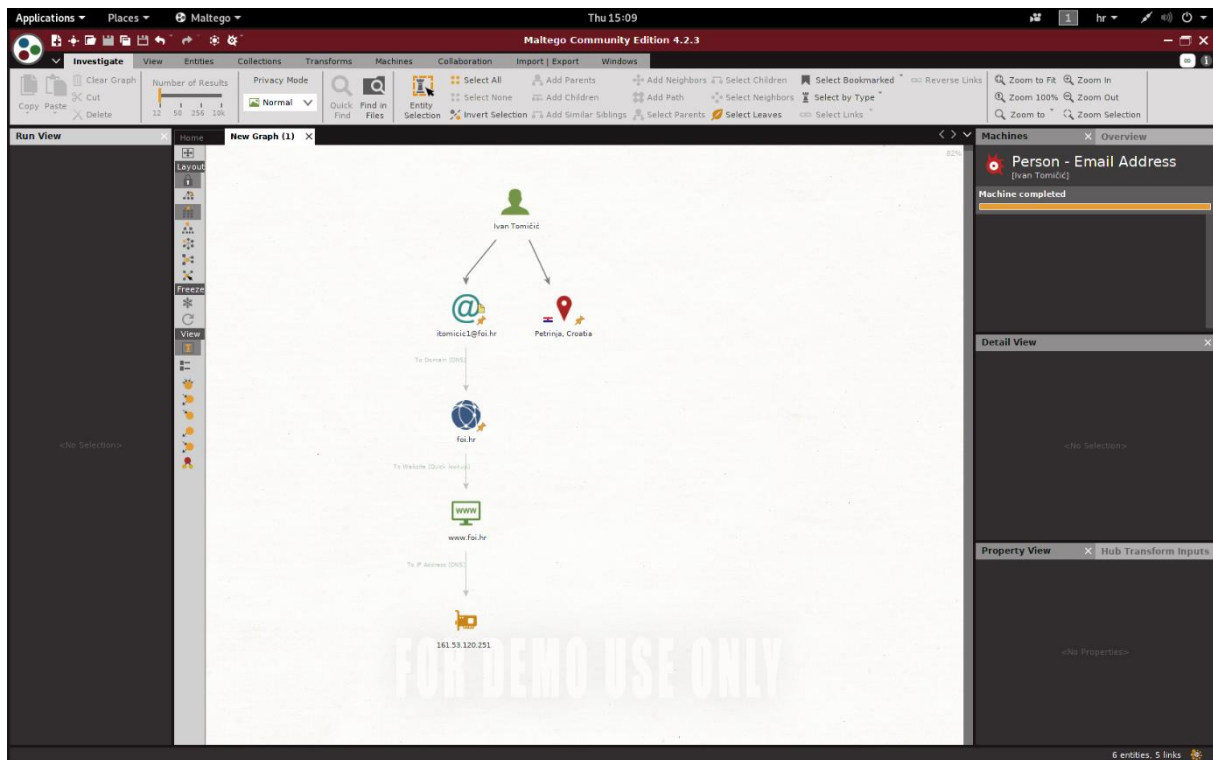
Applications ▾ Places ▾ Maltego ▾ Thu 15:09 1 hr ▾

Maltego Community Edition 4.2.3

Investigate View Entities Collections Transforms Machines Collaboration Import | Export Windows

Copy Paste Clear Graph Cut Delete Number of Results 12 50 256 10k Privacy Mode Normal Quick Find Find in Files Entity Selection Select All Select None Invert Selection Add Parents Add Children Add Similar Siblings Add Neighbors Add Path Select Parents Select Children Select Neighbors Select Leaves Select Bookmarked Select by Type Select Links Reverse Links Zoom to Fit Zoom In Zoom 100% Zoom Out Zoom to Zoom Selection

Run View

<No Selection>

Home New Graph (1)

Layout

Freeze

View

82%

Ivan Tomičić

itomicic1@foi.hr

Petrinja, Croatia

To Domain [DNS]

foi.hr

To Website [Quick lookup]

www

www.foi.hr

To IP Address [DNS]

161.53.120.251

FOR DEMO USE ONLY

Machines Overview

Person - Email Address
[Ivan Tomičić]

Machine completed

Detail View

<No Selection>

Property View Hub Transform Inputs

<No Properties>

6 entities, 5 links